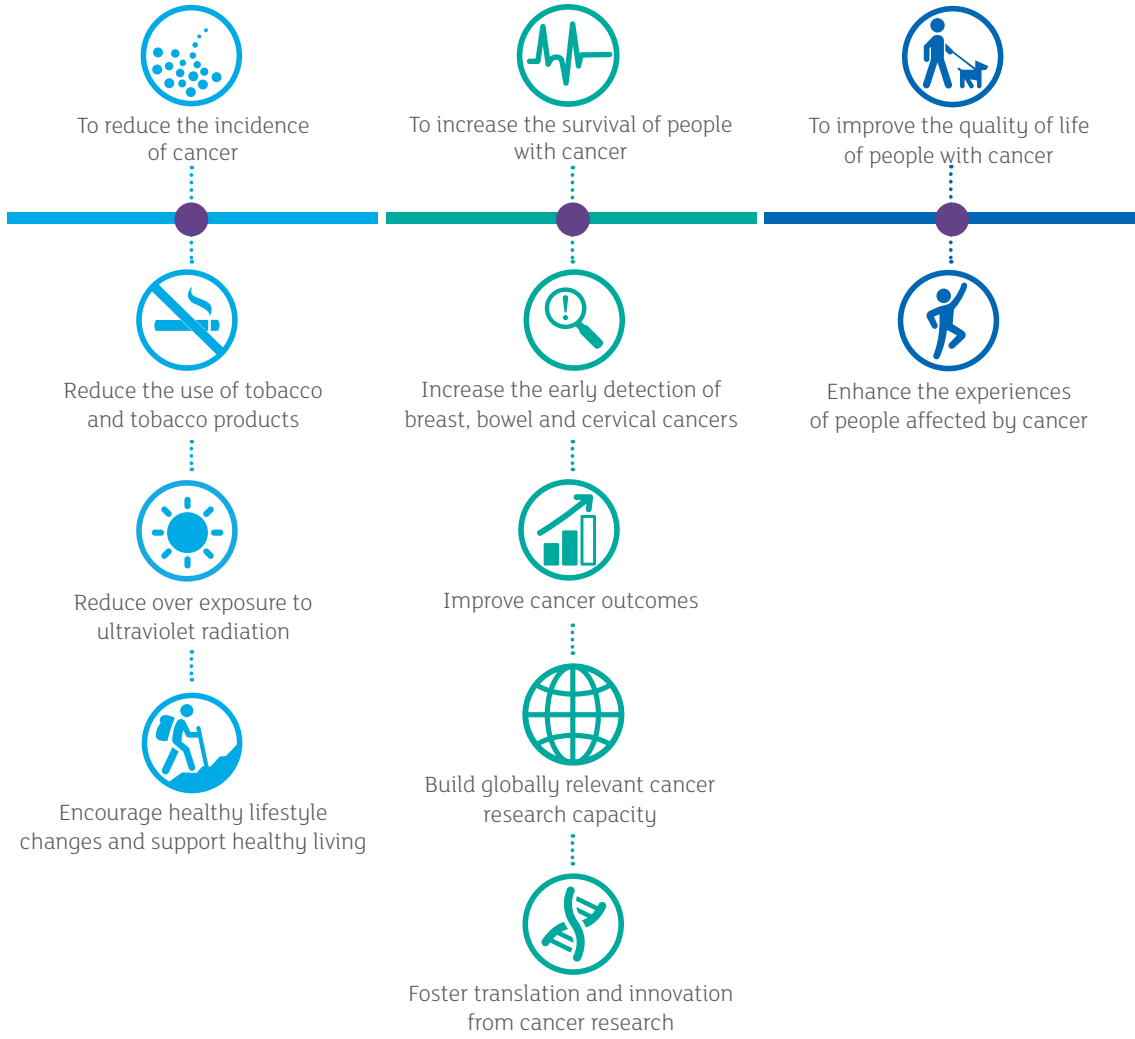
To reduce the incidence of cancer

Reduce the use of tobacco and tobacco products

Reduce over exposure to ultraviolet radiation

Encourage healthy lifestyle changes and support healthy living

To increase the survival of people with cancer

Increase the early detection of breast, bowel and cervical cancers

Improve cancer outcomes

Build globally relevant cancer research capacity

Foster translation and innovation from cancer research

To improve the quality of life of people with cancer

Enhance the experiences of people affected by cancer